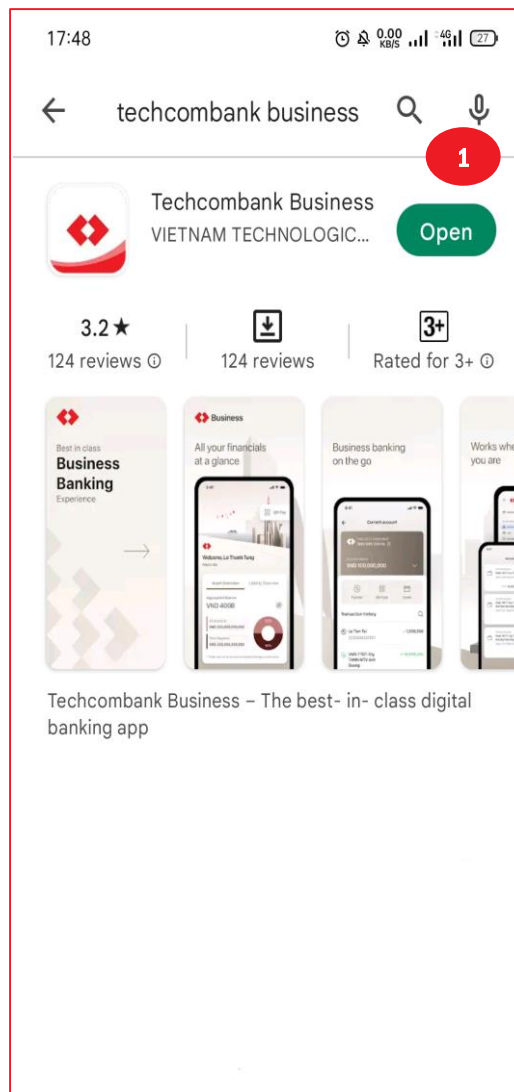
17:48 0.00 KB/S 4G 27

techcombank business

1

Techcombank Business
VIETNAM TECHNOLOGIC...
Open

3.2★
124 reviews ⓘ

124 reviews

3+
Rated for 3+ ⓘ

Best in class
Business Banking
Experience

Business
All your financials at a glance
Welcome, Le Thanh Tung
VND 400B

Business banking on the go
Current account
VND 100,000,000
Transaction history
Le Tien Ru
-1,000,000

Works whe
you are

Techcombank Business – The best- in- class digital banking app